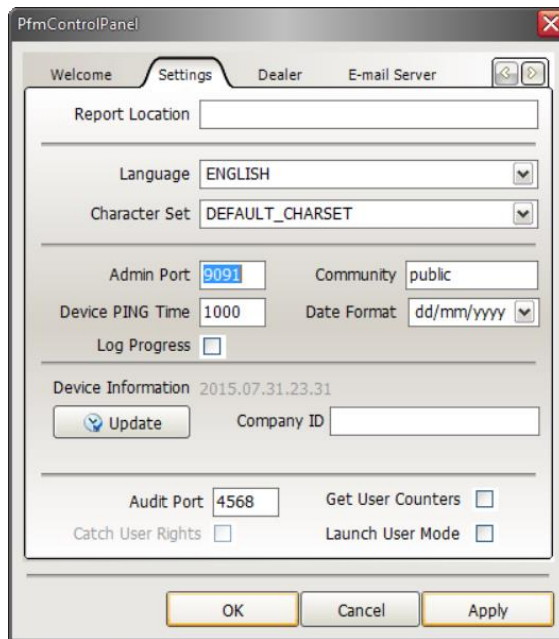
PfmControlPanel

Welcome
Settings
Dealer
E-mail Server

Report Location

Language ENGLISH

Character Set DEFAULT_CHARSET

Admin Port 9091
Community public
Device PING Time 1000
Date Format dd/mm/yyyy
Log Progress

Device Information 2015.07.31.23.31
Update
Company ID

Audit Port 4568
Get User Counters
Catch User Rights
Launch User Mode

OK
Cancel
Apply